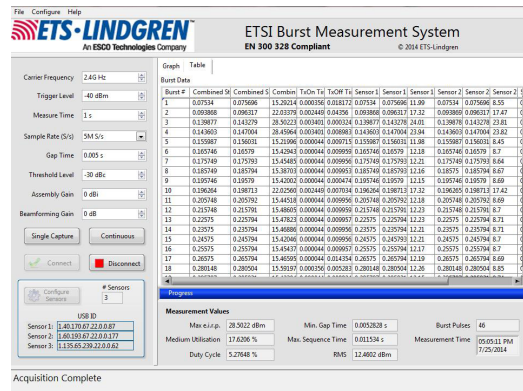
File Configure Help

ETS-LINDGREN
An ESCO Technologies Company

ETSI Burst Measurement System
EN 300 328 Compliant © 2014 ETS-Lindgren

Carrier Frequency 2.4G Hz
Trigger Level -40 dBm
Measure Time 1 s
Sample Rate (S/s) 5M S/s
Gap Time 0.005 s
Threshold Level -30 dBc
Assembly Gain 0 dBi
Beamforming Gain 0 dB

Single Capture
Continuous
Connect
Disconnect

Configure Sensors
# Sensors
3

USB ID
Sensor 1: 1.40.170.67.22.0.0.87
Sensor 2: 1.68.109.67.22.0.0.177
Sensor 3: 1.135.65.239.22.0.0.62

Graph Table

Burst Data

| Burst # | Combined St | Combined S | Combin | TxOn Ti | TxOff Ti | Sensor 1 | Sensor 1 | Sensor 1 | Sensor 2 | Sensor 2 | Sensor 2 |
|---|---|---|---|---|---|---|---|---|---|---|---|
| 1 | 0.07534 | 0.075696 | 15.29214 | 0.000356 | 0.018172 | 0.07534 | 0.075696 | 11.99 | 0.07534 | 0.075696 | 8.55 |
| 2 | 0.093868 | 0.096317 | 22.03379 | 0.002449 | 0.04256 | 0.093868 | 0.096317 | 17.32 | 0.093869 | 0.096317 | 17.47 |
| 3 | 0.138877 | 0.143279 | 28.50223 | 0.004401 | 0.000324 | 0.138877 | 0.143278 | 24.01 | 0.138878 | 0.143278 | 23.81 |
| 4 | 0.143603 | 0.147004 | 28.45964 | 0.003401 | 0.008983 | 0.143603 | 0.147004 | 23.94 | 0.143603 | 0.147004 | 23.82 |
| 5 | 0.155987 | 0.156031 | 15.21996 | 0.000044 | 0.009715 | 0.155987 | 0.156031 | 11.98 | 0.155987 | 0.156031 | 8.45 |
| 6 | 0.165746 | 0.16579 | 15.42943 | 0.000044 | 0.009959 | 0.165746 | 0.16579 | 12.18 | 0.165746 | 0.16579 | 8.7 |
| 7 | 0.175749 | 0.175793 | 15.45485 | 0.000044 | 0.009956 | 0.175749 | 0.175793 | 12.21 | 0.175749 | 0.175793 | 8.64 |
| 8 | 0.185749 | 0.185794 | 15.38703 | 0.000044 | 0.009953 | 0.185749 | 0.185793 | 12.16 | 0.18575 | 0.185794 | 8.67 |
| 9 | 0.195746 | 0.19579 | 15.42002 | 0.000044 | 0.000474 | 0.195746 | 0.19579 | 12.19 | 0.195746 | 0.19579 | 8.69 |
| 10 | 0.196264 | 0.198713 | 22.02560 | 0.002449 | 0.007034 | 0.196264 | 0.198713 | 17.32 | 0.196265 | 0.198713 | 17.42 |
| 11 | 0.205748 | 0.205792 | 15.44518 | 0.000044 | 0.009956 | 0.205748 | 0.205792 | 12.18 | 0.205748 | 0.205792 | 8.69 |
| 12 | 0.215748 | 0.215791 | 15.48605 | 0.000044 | 0.009959 | 0.215748 | 0.215791 | 12.23 | 0.215748 | 0.215791 | 8.7 |
| 13 | 0.22575 | 0.225794 | 15.47823 | 0.000044 | 0.009957 | 0.22575 | 0.225794 | 12.21 | 0.22575 | 0.225794 | 8.71 |
| 14 | 0.23575 | 0.235794 | 15.46886 | 0.000044 | 0.009956 | 0.23575 | 0.235794 | 12.21 | 0.23575 | 0.235794 | 8.71 |
| 15 | 0.24575 | 0.245794 | 15.42046 | 0.000044 | 0.009956 | 0.24575 | 0.245793 | 12.21 | 0.24575 | 0.245794 | 8.7 |
| 16 | 0.25575 | 0.255794 | 15.45437 | 0.000044 | 0.009957 | 0.25575 | 0.255794 | 12.17 | 0.25575 | 0.255794 | 8.71 |
| 17 | 0.26575 | 0.265794 | 15.46595 | 0.000044 | 0.014354 | 0.26575 | 0.265794 | 12.19 | 0.26575 | 0.265794 | 8.69 |
| 18 | 0.280148 | 0.280504 | 15.59197 | 0.000356 | 0.005283 | 0.280148 | 0.280504 | 12.26 | 0.280148 | 0.280504 | 8.85 |

Progress

Measurement Values

Max e.i.r.p. 28.5022 dBm
Min. Gap Time 0.0052828 s
Burst Pulses 46
Medium Utilization 17.626 %
Max. Sequence Time 0.011254 s
Measurement Time 05:05:11 PM 7/25/2014
Duty Cycle 5.27848 %
RMS 12.4602 dBm

Acquisition Complete